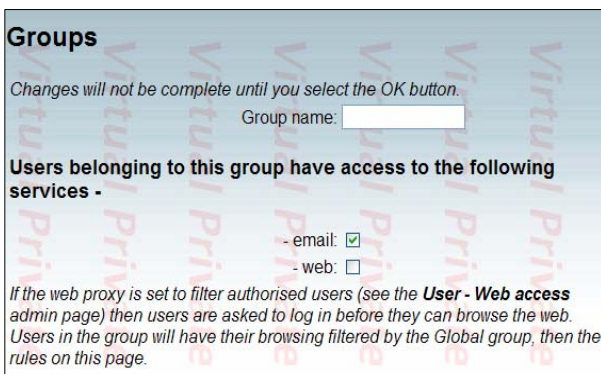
Groups

Changes will not be complete until you select the OK button.

Group name:

Users belonging to this group have access to the following services -

- email: ☑

- web: ☐

If the web proxy is set to filter authorised users (see the ***User - Web access*** admin page) then users are asked to log in before they can browse the web. Users in the group will have their browsing filtered by the Global group, then the rules on this page.